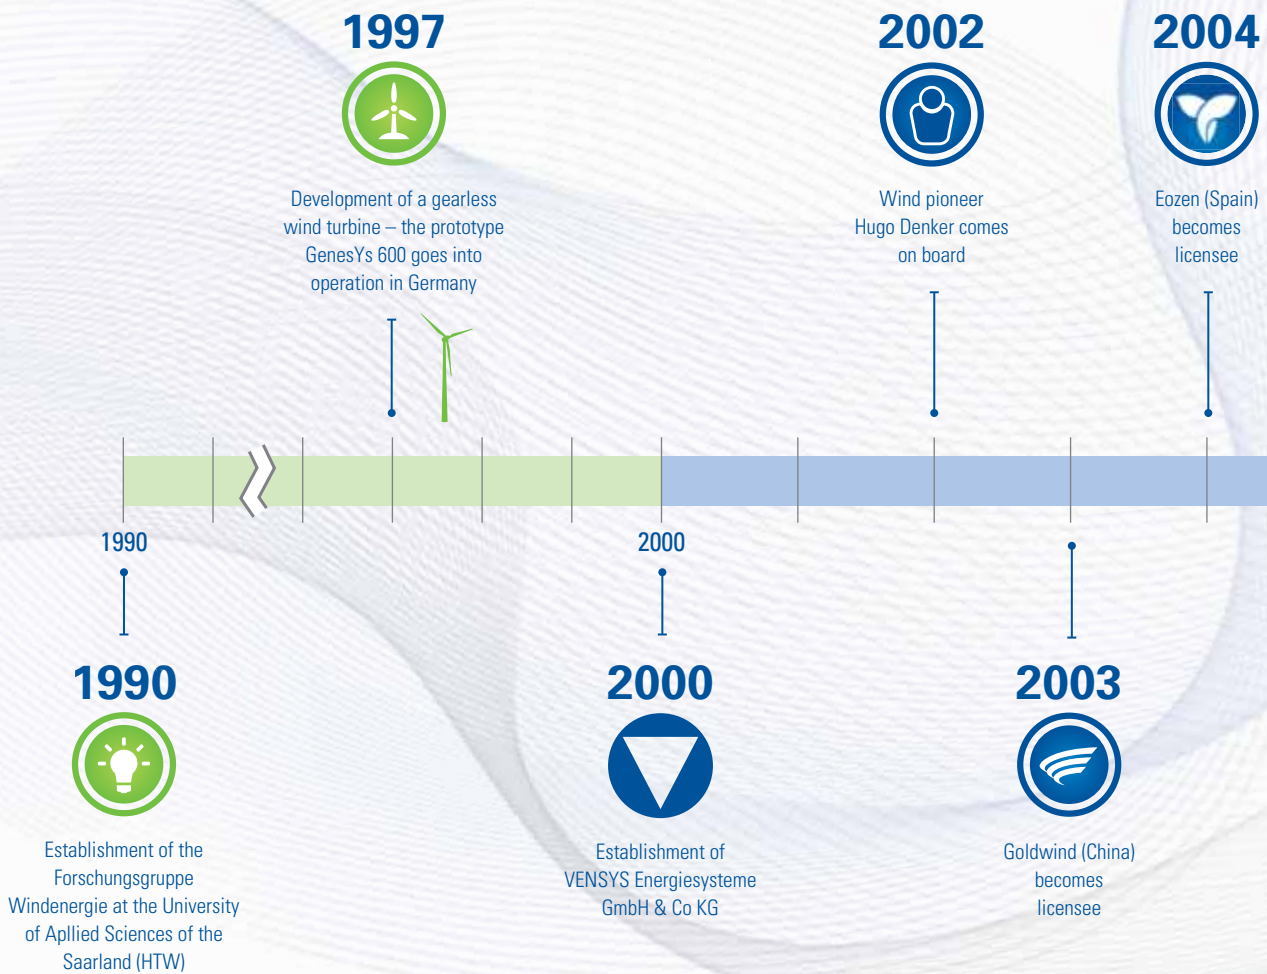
1997

Development of a gearless wind turbine – the prototype GenesYs 600 goes into operation in Germany

2002

Wind pioneer Hugo Denker comes on board

2004

Eozen (Spain) becomes licensee

1990

2000

1990

Establishment of the Forschungsgruppe Windenergie at the University of Apllied Sciences of the Saarland (HTW)

2000

Establishment of VENSYS Energiesysteme GmbH & Co KG

2003

Goldwind (China) becomes licensee